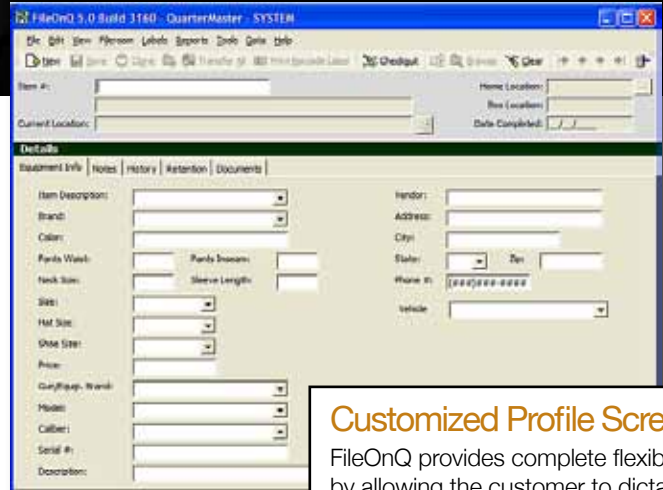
FileOnQ 5.0 Build 3160 - QuarterMaster - SYSTEM

File Edit View Fileroom Labels Reports Tools Data Help

New Save Close Transfer Print Barcode Label Checkout Browse Clear

Item #:

Home Location:

Box Location:

Current Location:

Date Completed: __/__/____

Details

Equipment Info | Notes | History | Retention | Documents

Item Description:

Brand:

Color:

Pants Waist:

Pants Inseam:

Neck Size:

Sleeve Length:

Size:

Hat Size:

Shoe Size:

Price:

Gun/Equip. Brand:

Model:

Caliber:

Serial #:

Description:

Vendor:

Address:

City:

State:

Zip:

Phone #: (###)###-####

Vehicle

Customized Profile Scre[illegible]

FileOnQ provides complete flexib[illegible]

by allowing the customer to dicta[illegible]